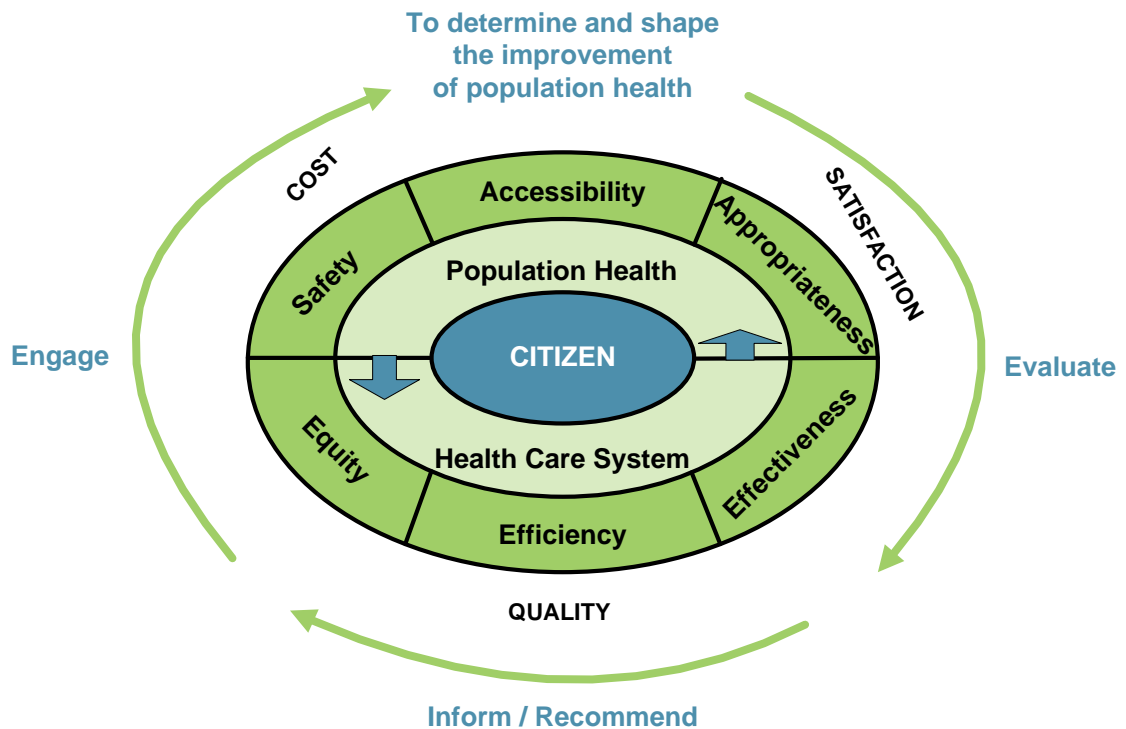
To determine and shape the improvement of population health

COST

SATISFACTION

Accessibility

Safety

Appropriateness

Population Health

CITIZEN

Health Care System

Engage

Evaluate

Equity

Effectiveness

Efficiency

QUALITY

Inform / Recommend